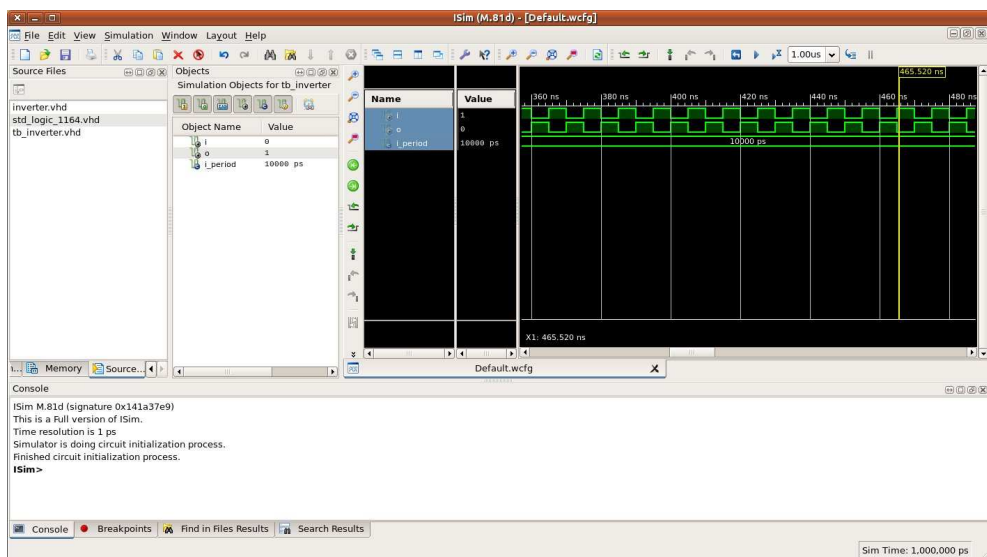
ISim (M.81d) - [Default.wcfg]

File Edit View Simulation Window Layout Help

1.00us

Source Files

inverter.vhd
std_logic_1164.vhd
tb_inverter.vhd

Objects

Simulation Objects for tb_inverter

| Object Name | Value |
|---|---|
| i | 0 |
| o | 1 |
| i_period | 10000 ps |

| Name | Value |
|---|---|
| i | 1 |
| o | 0 |
| i_period | 10000 ps |

465.520 ns

360 ns 380 ns 400 ns 420 ns 440 ns 460 ns 480 ns

10000 ps

X1: 465.520 ns

Memory Source...

Default.wcfg

Console

ISim M.81d (signature 0x141a37e9)
This is a Full version of ISim.
Time resolution is 1 ps
Simulator is doing circuit initialization process.
Finished circuit initialization process.
ISim>

Console Breakpoints Find in Files Results Search Results

Sim Time: 1,000,000 ps